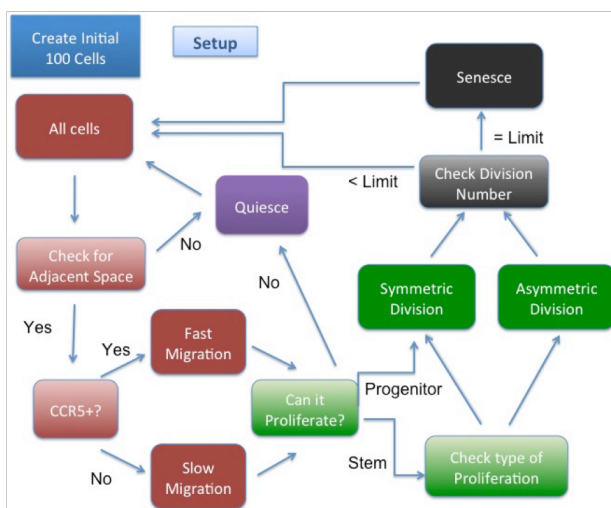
Create Initial 100 Cells

Setup

Senesce

All cells

= Limit

< Limit

Check Division Number

Quiesce

No

Check for Adjacent Space

No

Symmetric Division

Asymmetric Division

Yes

Yes

Fast Migration

CCR5+?

Can it Proliferate?

Progenitor

Stem

Check type of Proliferation

No

Slow Migration